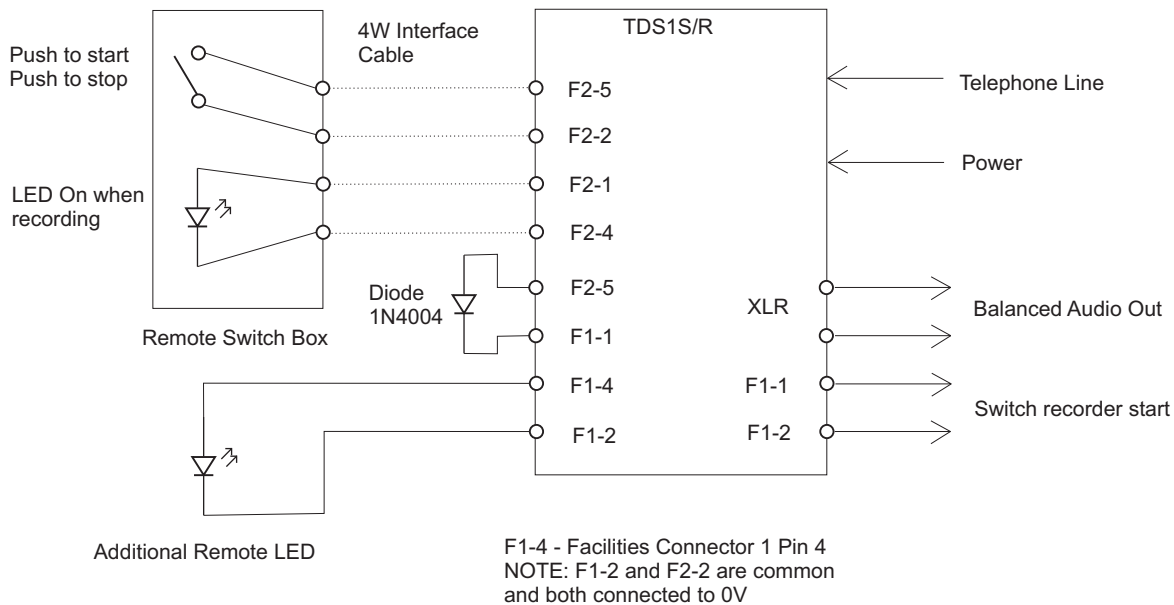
Push to start
Push to stop

4W Interface Cable

TDS1S/R

F2-5

Telephone Line

F2-2

Power

LED On when recording

F2-1

F2-4

Diode 1N4004

F2-5

XLR

Balanced Audio Out

Remote Switch Box

F1-1

F1-4

F1-1

Switch recorder start

F1-2

F1-2

Additional Remote LED

F1-4 - Facilities Connector 1 Pin 4
NOTE: F1-2 and F2-2 are common and both connected to 0V